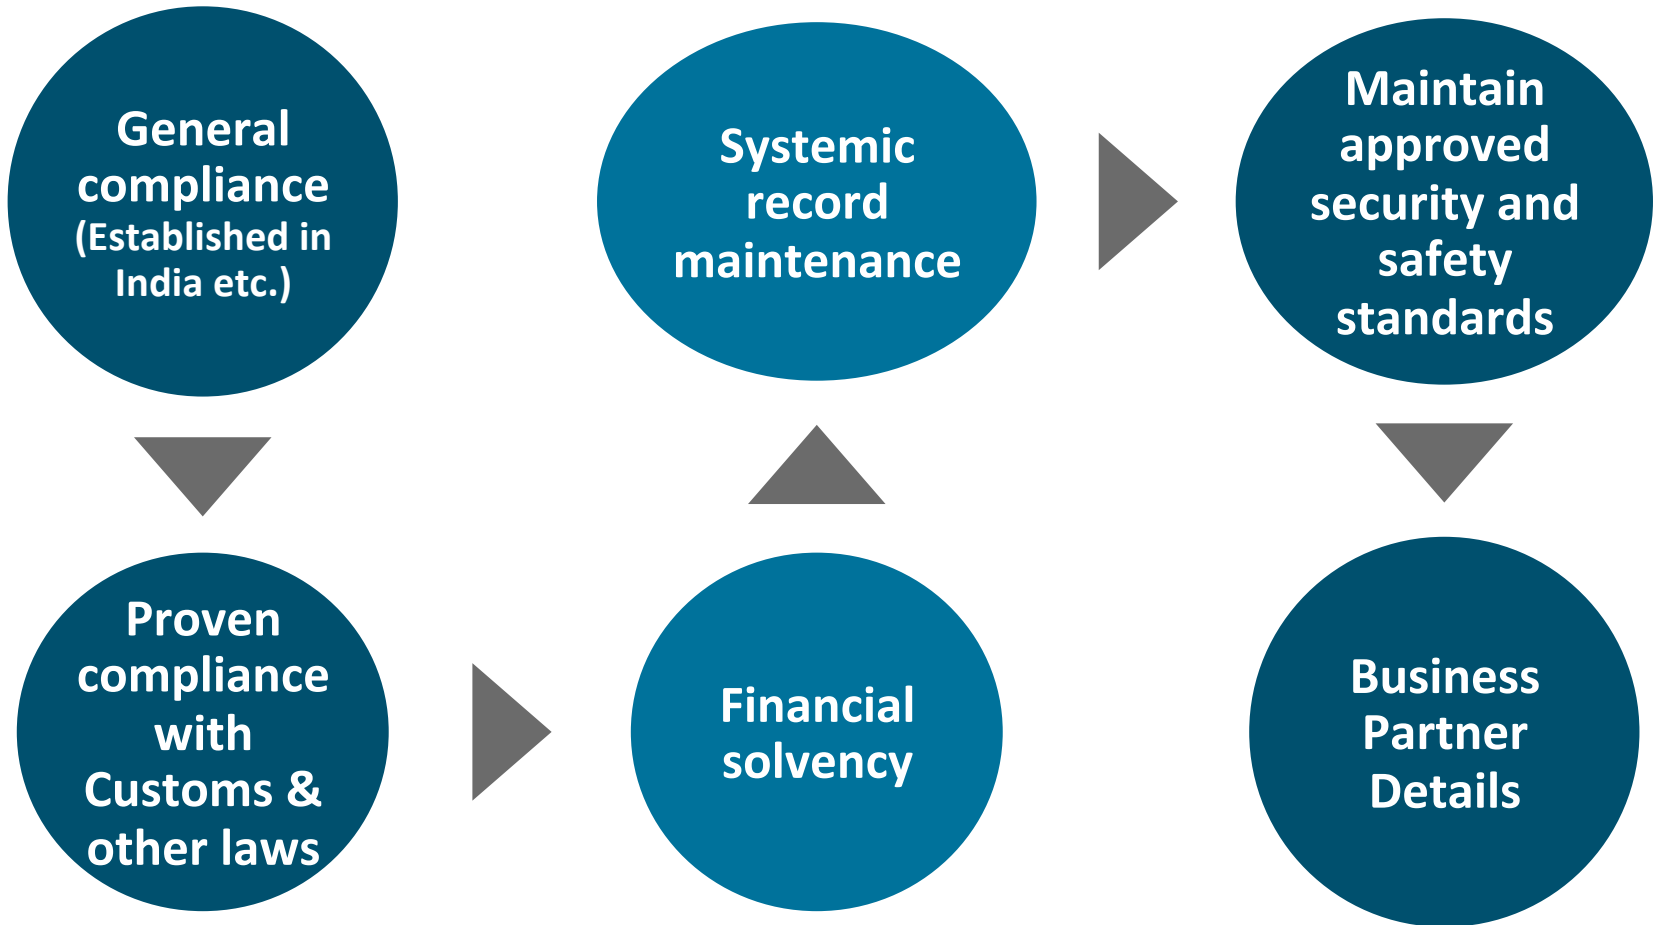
General compliance (Established in India etc.)

Proven compliance with Customs & other laws

Financial solvency

Systemic record maintenance

Maintain approved security and safety standards

Business Partner Details